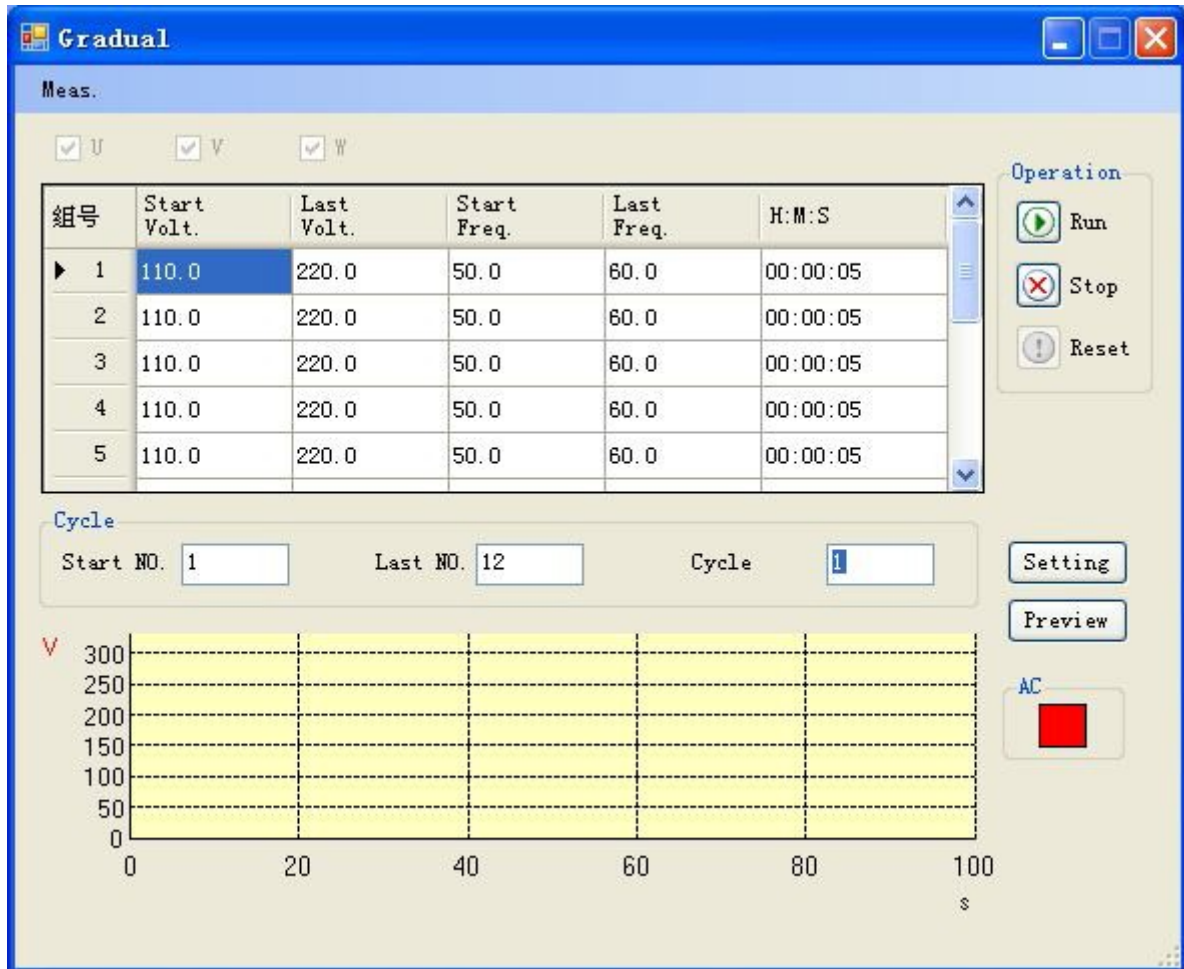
Gradual

Meas.

U V W

| 组号 | Start Volt. | Last Volt. | Start Freq. | Last Freq. | H:M:S |
|---|---|---|---|---|---|
| 1 | 110.0 | 220.0 | 50.0 | 60.0 | 00:00:05 |
| 2 | 110.0 | 220.0 | 50.0 | 60.0 | 00:00:05 |
| 3 | 110.0 | 220.0 | 50.0 | 60.0 | 00:00:05 |
| 4 | 110.0 | 220.0 | 50.0 | 60.0 | 00:00:05 |
| 5 | 110.0 | 220.0 | 50.0 | 60.0 | 00:00:05 |

Operation
Run
Stop
Reset

Cycle
Start NO. 1
Last NO. 12
Cycle 1

Setting
Preview

V
300
250
200
150
100
50
0
0 20 40 60 80 100
s

AC